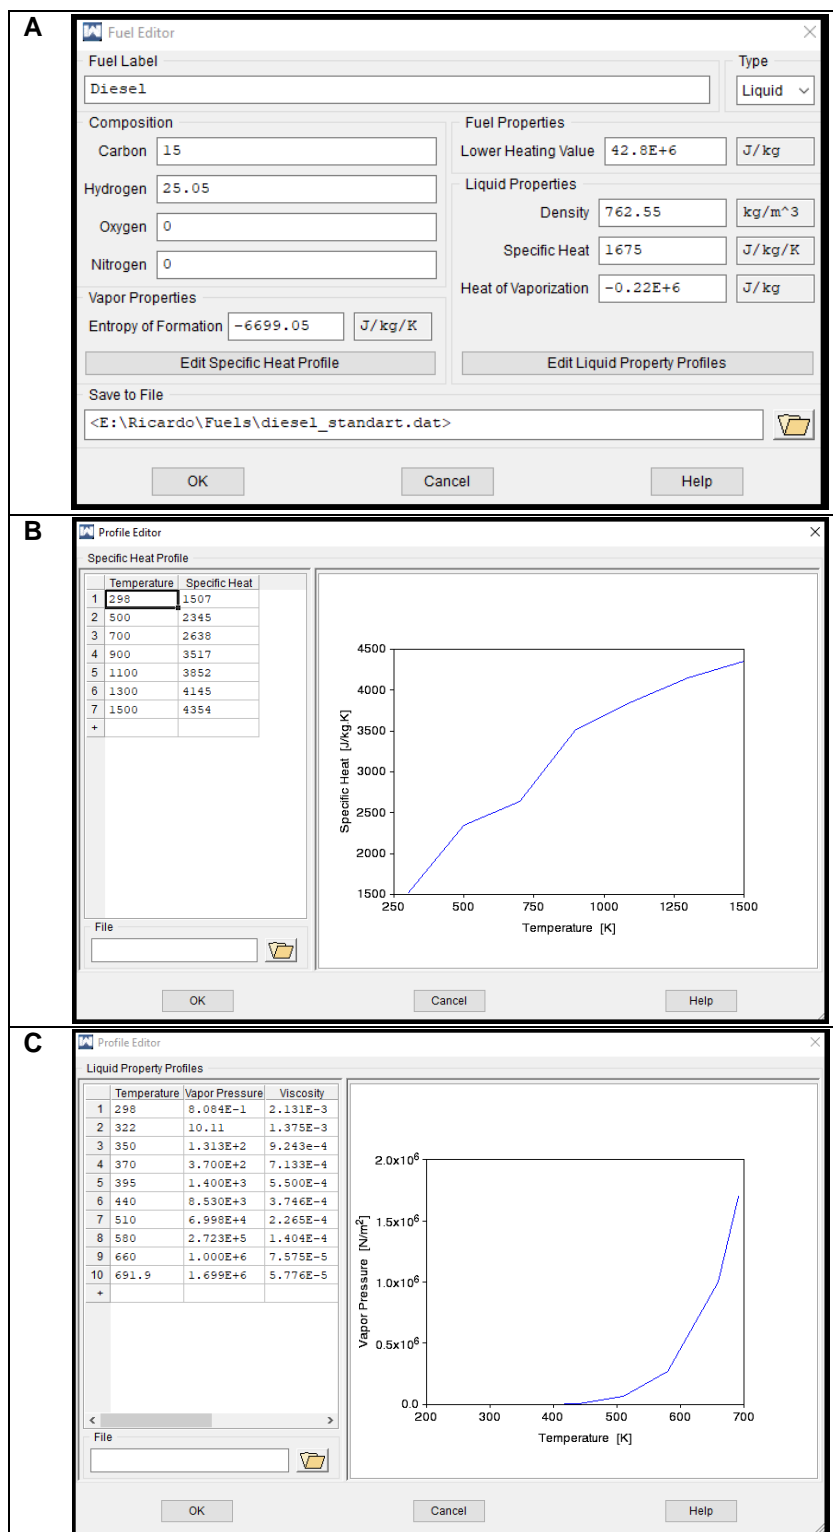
A

Fuel Editor

Fuel Label

Diesel

Type

Liquid

Composition

Carbon 15

Hydrogen 25.05

Oxygen 0

Nitrogen 0

Fuel Properties

Lower Heating Value 42.8E+6 J/kg

Liquid Properties

Density 762.55 kg/m^3

Specific Heat 1675 J/kg/K

Heat of Vaporization -0.22E+6 J/kg

Vapor Properties

Entropy of Formation -6699.05 J/kg/K

Edit Specific Heat Profile

Edit Liquid Property Profiles

Save to File

<E:\Ricardo\Fuels\diesel_standart.dat>

OK Cancel Help

B

Profile Editor

Specific Heat Profile

| | Temperature | Specific Heat |
|---|---|---|
| 1 | 298 | 1507 |
| 2 | 500 | 2345 |
| 3 | 700 | 2638 |
| 4 | 900 | 3517 |
| 5 | 1100 | 3852 |
| 6 | 1300 | 4145 |
| 7 | 1500 | 4354 |
| + | | |

File

4500
4000
3500
3000
2500
2000
1500
Specific Heat [J/kg K]
250 500 750 1000 1250 1500
Temperature [K]

OK Cancel Help

C

Profile Editor

Liquid Property Profiles

| | Temperature | Vapor Pressure | Viscosity |
|---|---|---|---|
| 1 | 298 | 8.084E-1 | 2.131E-3 |
| 2 | 322 | 10.11 | 1.375E-3 |
| 3 | 350 | 1.313E+2 | 9.243e-4 |
| 4 | 370 | 3.700E+2 | 7.133E-4 |
| 5 | 395 | 1.400E+3 | 5.500E-4 |
| 6 | 440 | 8.530E+3 | 3.746E-4 |
| 7 | 510 | 6.998E+4 | 2.265E-4 |
| 8 | 580 | 2.723E+5 | 1.404E-4 |
| 9 | 660 | 1.000E+6 | 7.575E-5 |
| 10 | 691.9 | 1.699E+6 | 5.776E-5 |
| + | | | |

File

$2.0x10^6$
$1.5x10^6$
$1.0x10^6$
$0.5x10^6$
0.0
Vapor Pressure [$N/m^2$]
200 300 400 500 600 700
Temperature [K]

OK Cancel Help